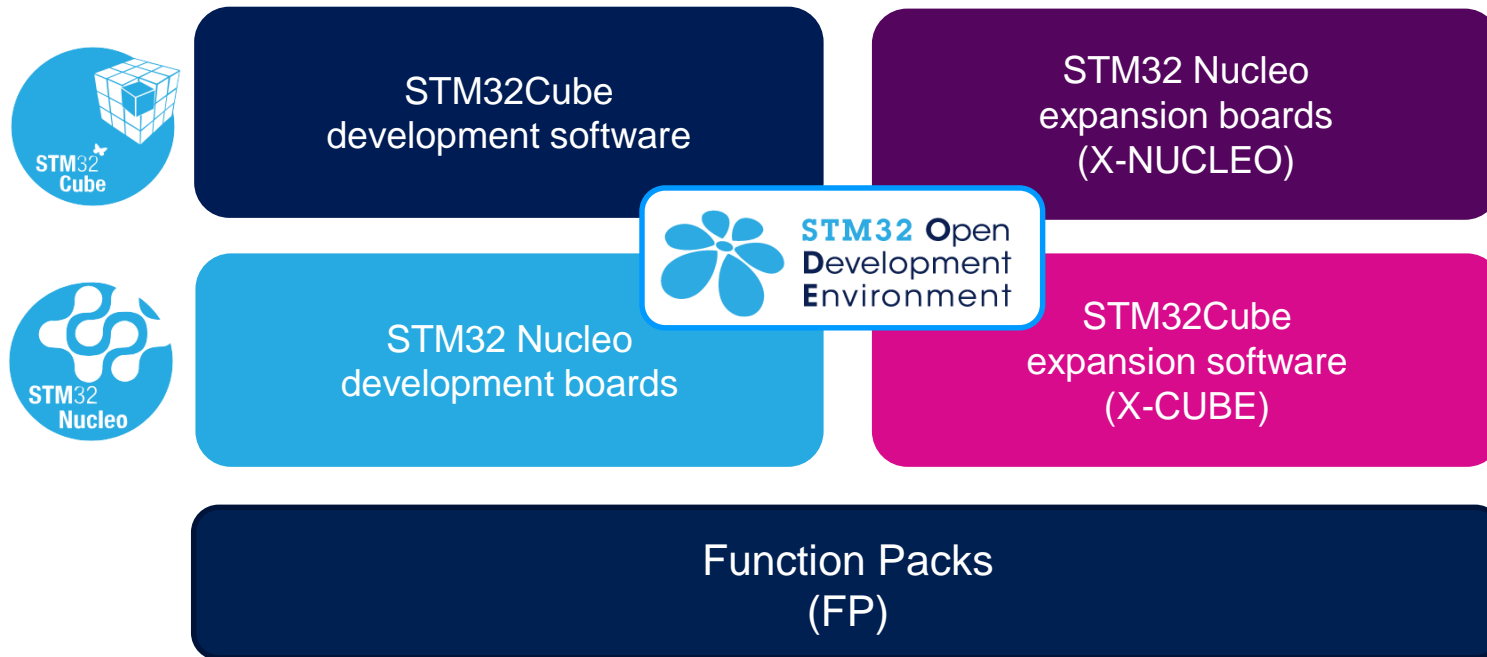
STM32 Cube

STM32Cube development software

STM32 Nucleo expansion boards (X-NUCLEO)

STM32 Open Development Environment

STM32 Nucleo

STM32 Nucleo development boards

STM32Cube expansion software (X-CUBE)

Function Packs (FP)